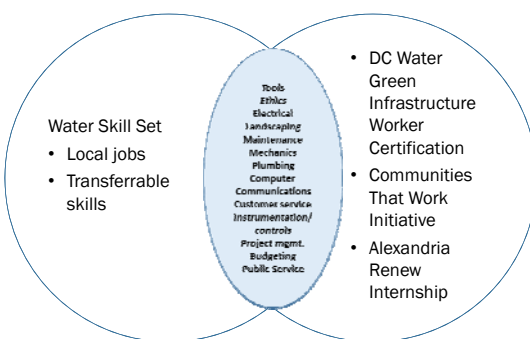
Water Skill Set
• Local jobs
• Transferrable skills

Tools
Ethics
Electrical
Landscaping
Maintenance
Mechanics
Plumbing
Computer
Communications
Customer service
Instrumentation/ controls
Project mgmt.
Budgeting
Public Service

• DC Water Green Infrastructure Worker Certification
• Communities That Work Initiative
• Alexandria Renew Internship